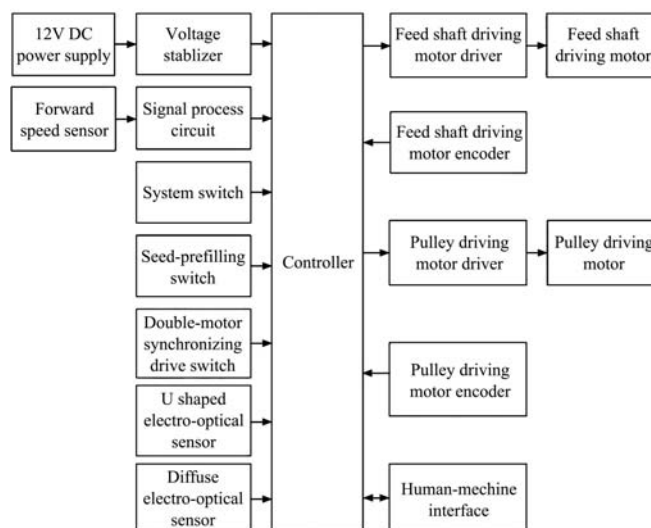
12V DC power supply

Voltage stablizer

Forward speed sensor

Signal process circuit

System switch

Seed-prefilling switch

Double-motor synchronizing drive switch

U shaped electro-optical sensor

Diffuse electro-optical sensor

Controller

Feed shaft driving motor driver

Feed shaft driving motor

Feed shaft driving motor encoder

Pulley driving motor driver

Pulley driving motor

Pulley driving motor encoder

Human-mechine interface